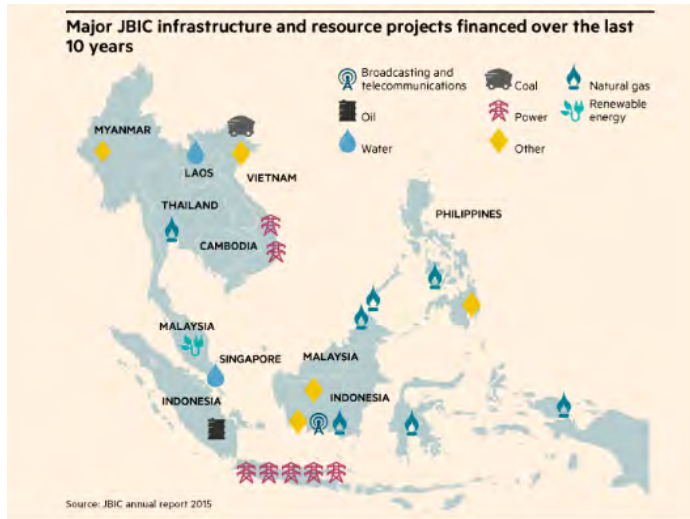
Major JBIC infrastructure and resource projects financed over the last 10 years

Broadcasting and telecommunications
Coal
Natural gas
Oil
Power
Renewable energy
Water
Other

MYANMAR
LAOS
VIETNAM
THAILAND
CAMBODIA
PHILIPPINES
MALAYSIA
SINGAPORE
MALAYSIA
INDONESIA
INDONESIA

Source: JBIC annual report 2015